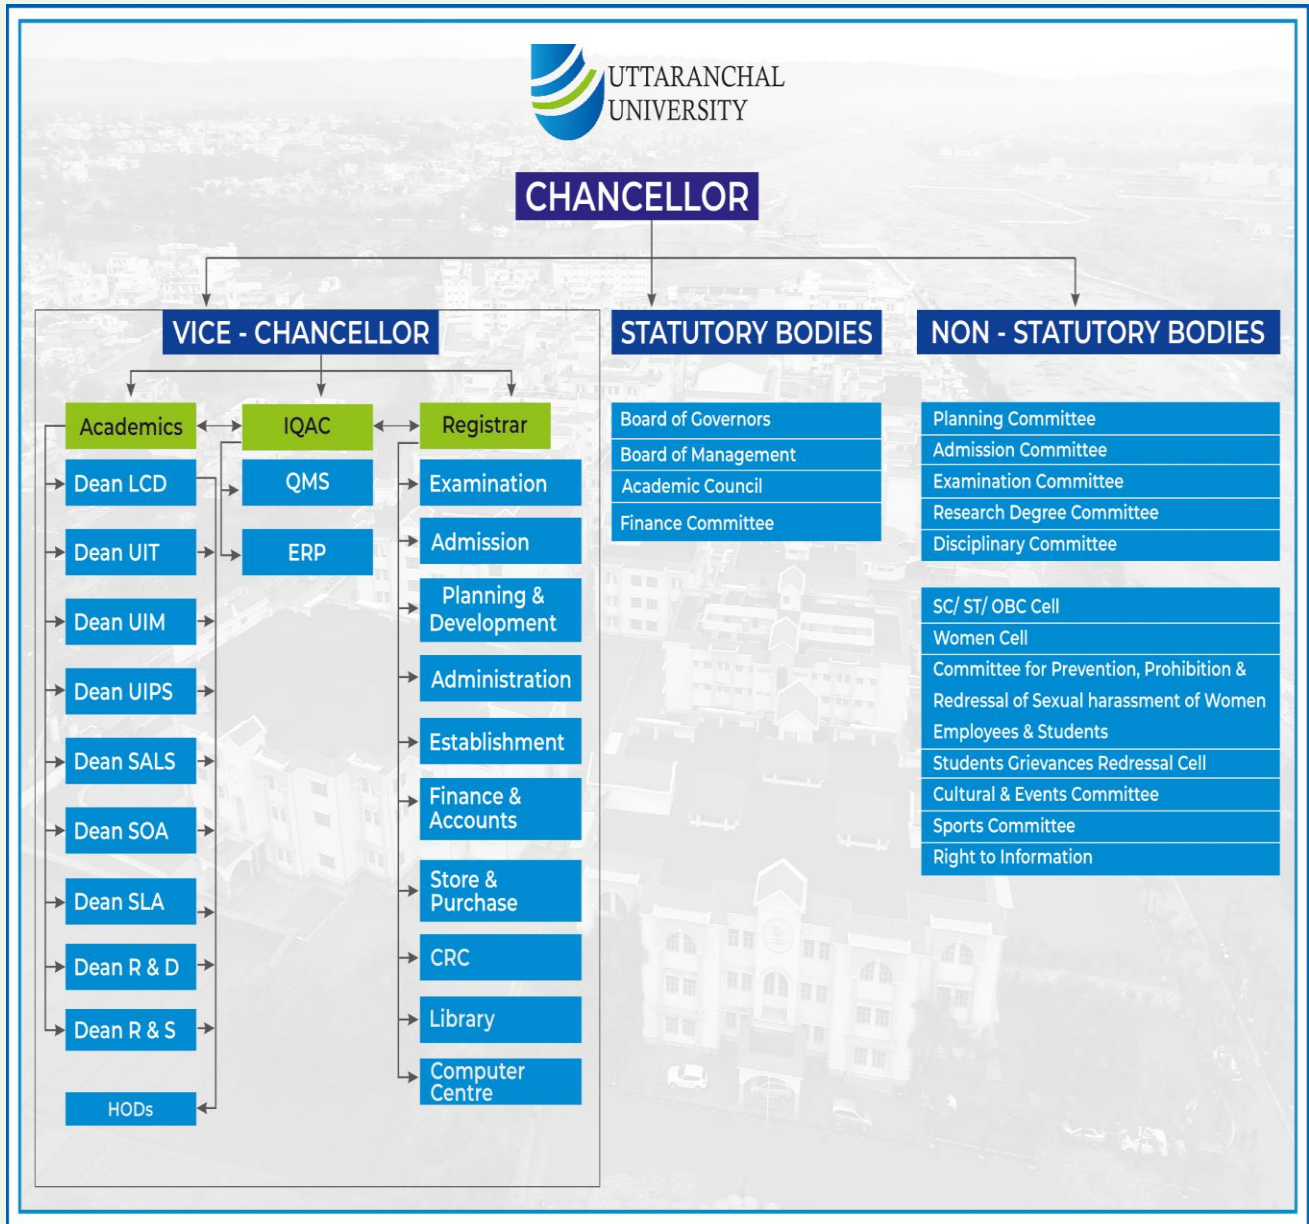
UTTARANCHAL UNIVERSITY

CHANCELLOR

VICE - CHANCELLOR

STATUTORY BODIES

NON - STATUTORY BODIES

Academics

IQAC

Registrar

Dean LCD

Dean UIT

Dean UIM

Dean UIPS

Dean SALS

Dean SOA

Dean SLA

Dean R & D

Dean R & S

HODs

QMS

ERP

Examination

Admission

Planning & Development

Administration

Establishment

Finance & Accounts

Store & Purchase

CRC

Library

Computer Centre

Board of Governors

Board of Management

Academic Council

Finance Committee

Planning Committee

Admission Committee

Examination Committee

Research Degree Committee

Disciplinary Committee

SC/ ST/ OBC Cell

Women Cell

Committee for Prevention, Prohibition & Redressal of Sexual harassment of Women Employees & Students

Students Grievances Redressal Cell

Cultural & Events Committee

Sports Committee

Right to Information